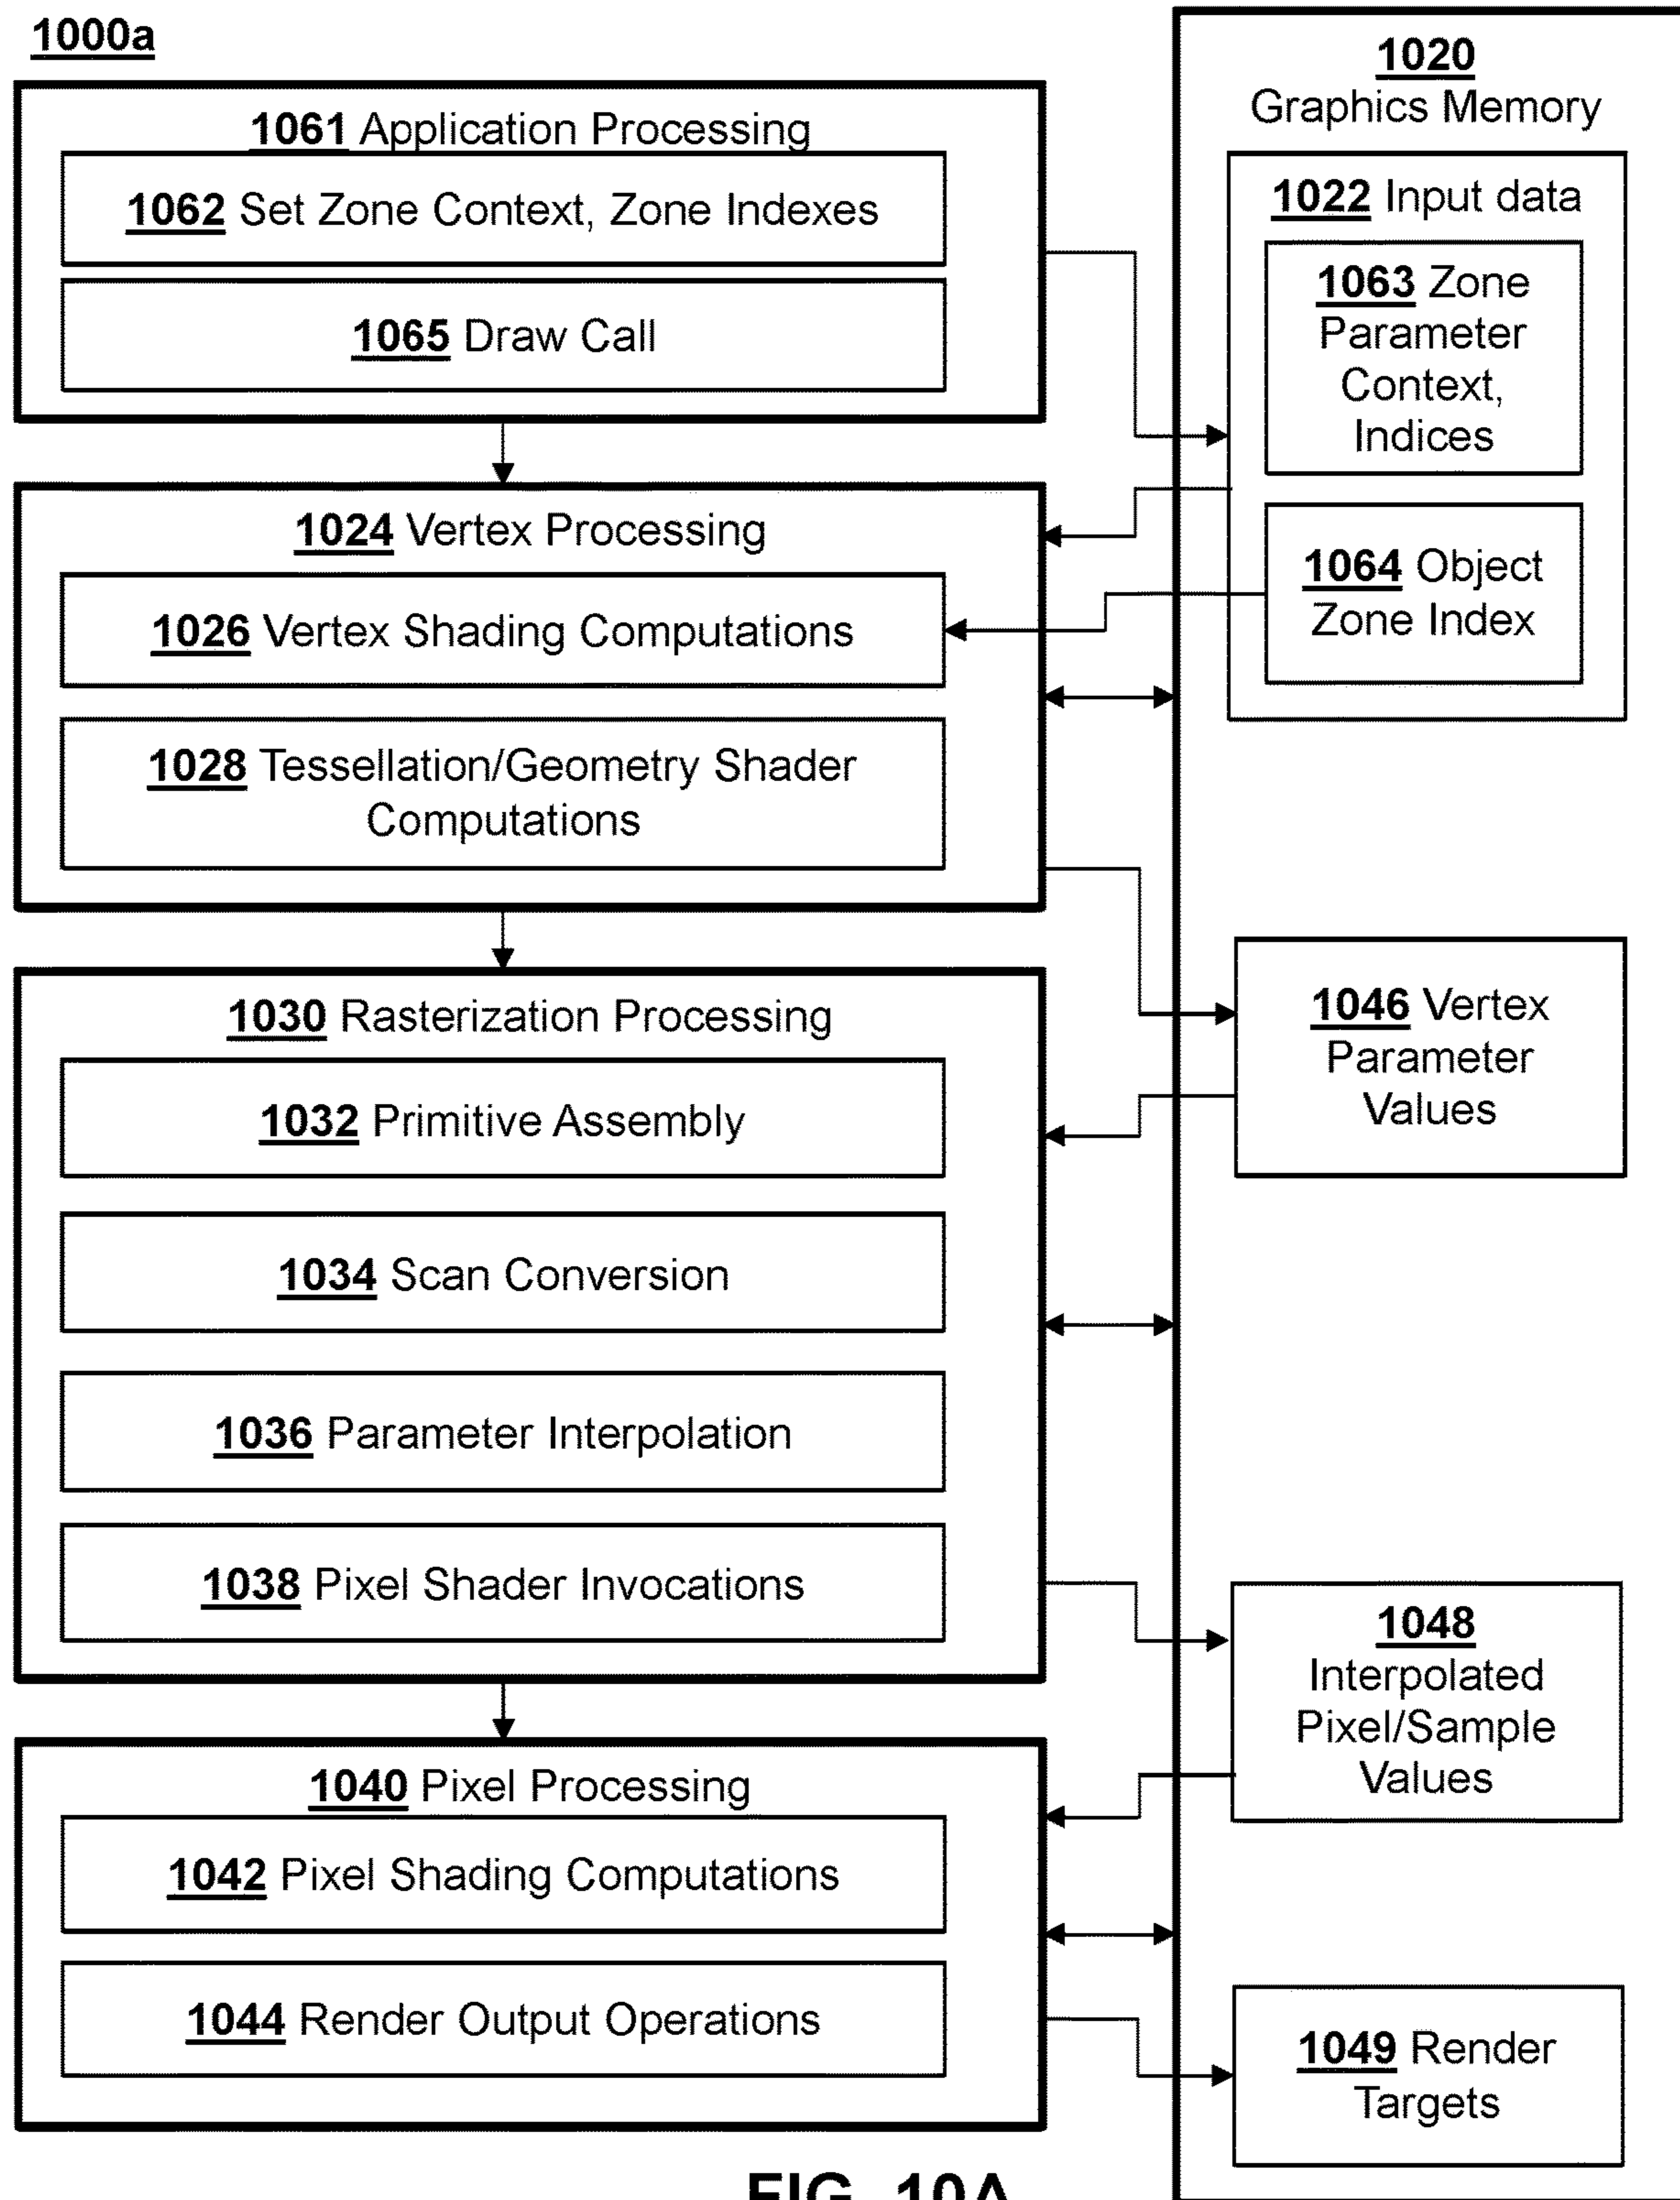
1000a

1061 Application Processing

1062 Set Zone Context, Zone Indexes

1065 Draw Call

1024 Vertex Processing

1026 Vertex Shading Computations

1028 Tessellation/Geometry Shader Computations

1030 Rasterization Processing

1032 Primitive Assembly

1034 Scan Conversion

1036 Parameter Interpolation

1038 Pixel Shader Invocations

1040 Pixel Processing

1042 Pixel Shading Computations

1044 Render Output Operations

1020
Graphics Memory

1022 Input data

1063 Zone Parameter Context, Indices

1064 Object Zone Index

1046 Vertex Parameter Values

1048 Interpolated Pixel/Sample Values

1049 Render Targets

FIG. 10A